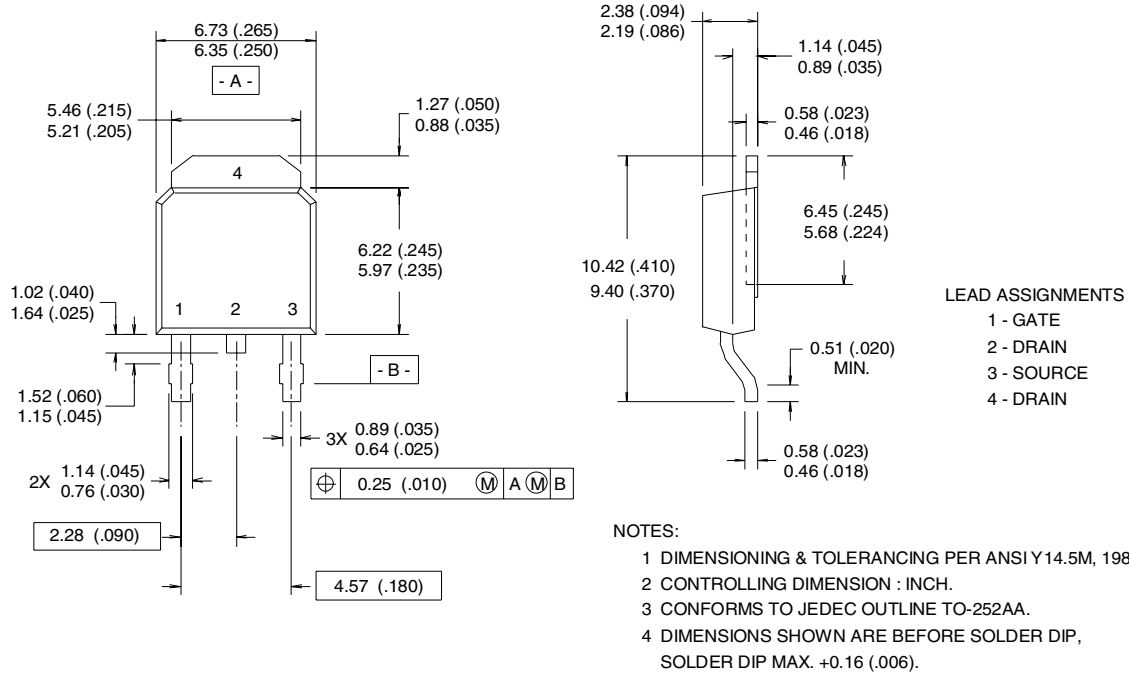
6.73 (.265)
6.35 (.250)

- A -

5.46 (.215)
5.21 (.205)

1.27 (.050)
0.88 (.035)

4

6.22 (.245)
5.97 (.235)

1.02 (.040)
1.64 (.025)

1 2 3

- B -

1.52 (.060)
1.15 (.045)

3X 0.89 (.035)
0.64 (.025)

2X 1.14 (.045)
0.76 (.030)

$\oplus$ 0.25 (.010) Ⓜ A Ⓜ B

2.28 (.090)

4.57 (.180)

2.38 (.094)
2.19 (.086)

1.14 (.045)
0.89 (.035)

0.58 (.023)
0.46 (.018)

6.45 (.245)
5.68 (.224)

10.42 (.410)
9.40 (.370)

0.51 (.020)
MIN.

0.58 (.023)
0.46 (.018)

LEAD ASSIGNMENTS
1 - GATE
2 - DRAIN
3 - SOURCE
4 - DRAIN

NOTES:
1 DIMENSIONING & TOLERANCING PER ANSI Y14.5M, 198
2 CONTROLLING DIMENSION : INCH.
3 CONFORMS TO JEDEC OUTLINE TO-252AA.
4 DIMENSIONS SHOWN ARE BEFORE SOLDER DIP, SOLDER DIP MAX. +0.16 (.006).